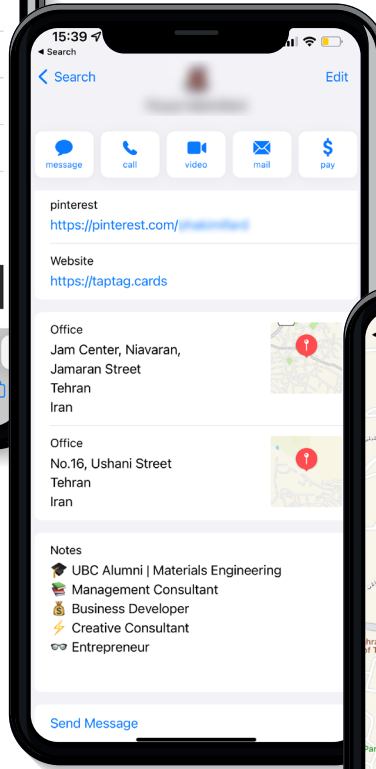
15:39
◂ Search

< Search
Edit

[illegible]

message
call
video
mail
pay

pinterest
https://pinterest.com/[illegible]

Website
https://taptag.cards

Office
Jam Center, Niavaran,
Jamaran Street
Tehran
Iran

Office
No.16, Ushani Street
Tehran
Iran

Notes
🎓 UBC Alumni | Materials Engineering
📚 Management Consultant
💰 Business Developer
⚡ Creative Consultant
🕶 Entrepreneur

Send Message